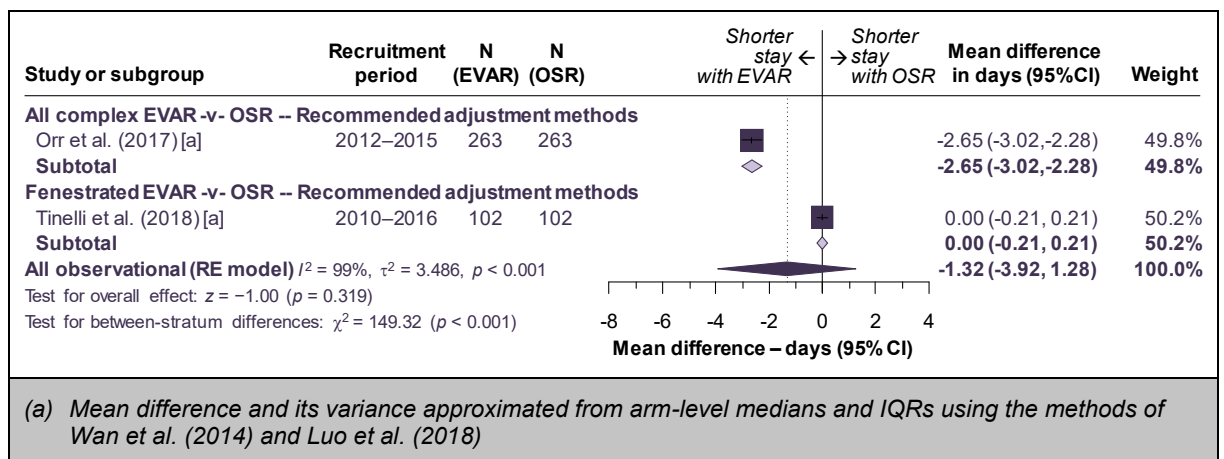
| Study or subgroup | Recruitment period | N (EVAR) | N (OSR) | Shorter stay with EVAR ← → Shorter stay with OSR | Mean difference in days (95%CI) | Weight |
|---|---|---|---|---|---|---|
| **All complex EVAR -v- OSR -- Recommended adjustment methods** | | | | | | |
| Orr et al. (2017) [a] | 2012–2015 | 263 | 263 | | -2.65 (-3.02,-2.28) | 49.8% |
| **Subtotal** | | | | | **-2.65 (-3.02,-2.28)** | **49.8%** |
| **Fenestrated EVAR -v- OSR -- Recommended adjustment methods** | | | | | | |
| Tinelli et al. (2018) [a] | 2010–2016 | 102 | 102 | | 0.00 (-0.21, 0.21) | 50.2% |
| **Subtotal** | | | | | **0.00 (-0.21, 0.21)** | **50.2%** |
| **All observational (RE model)** $I^2$ = 99%, $\tau^2$ = 3.486, $p$ < 0.001 | | | | | **-1.32 (-3.92, 1.28)** | **100.0%** |

Test for overall effect: $z = -1.00$ ($p$ = 0.319)

Test for between-stratum differences: $\chi^2$ = 149.32 ($p$ < 0.001)

-8 -6 -4 -2 0 2 4

**Mean difference – days (95% CI)**

*(a) Mean difference and its variance approximated from arm-level medians and IQRs using the methods of Wan et al. (2014) and Luo et al. (2018)*